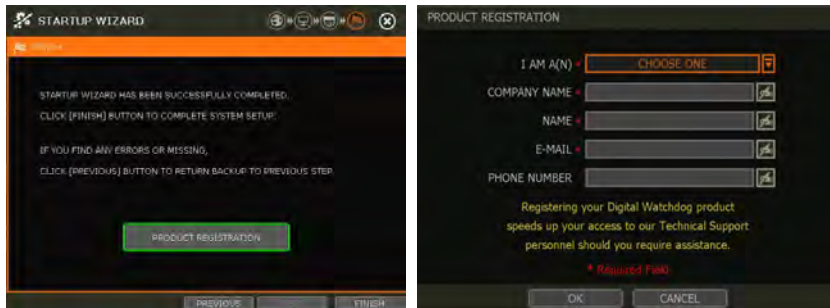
STARTUP WIZARD

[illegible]

STARTUP WIZARD HAS BEEN SUCCESSFULLY COMPLETED.
CLICK [FINISH] BUTTON TO COMPLETE SYSTEM SETUP.

IF YOU FIND ANY ERRORS OR MISSING,
CLICK [PREVIOUS] BUTTON TO RETURN BACKUP TO PREVIOUS STEP.

PRODUCT REGISTRATION

PREVIOUS

FINISH

PRODUCT REGISTRATION

I AM A(N) *
CHOOSE ONE

COMPANY NAME *

NAME *

E-MAIL *

PHONE NUMBER

Registering your Digital Watchdog product speeds up your access to our Technical Support personnel should you require assistance.

* Required Field

OK

CANCEL